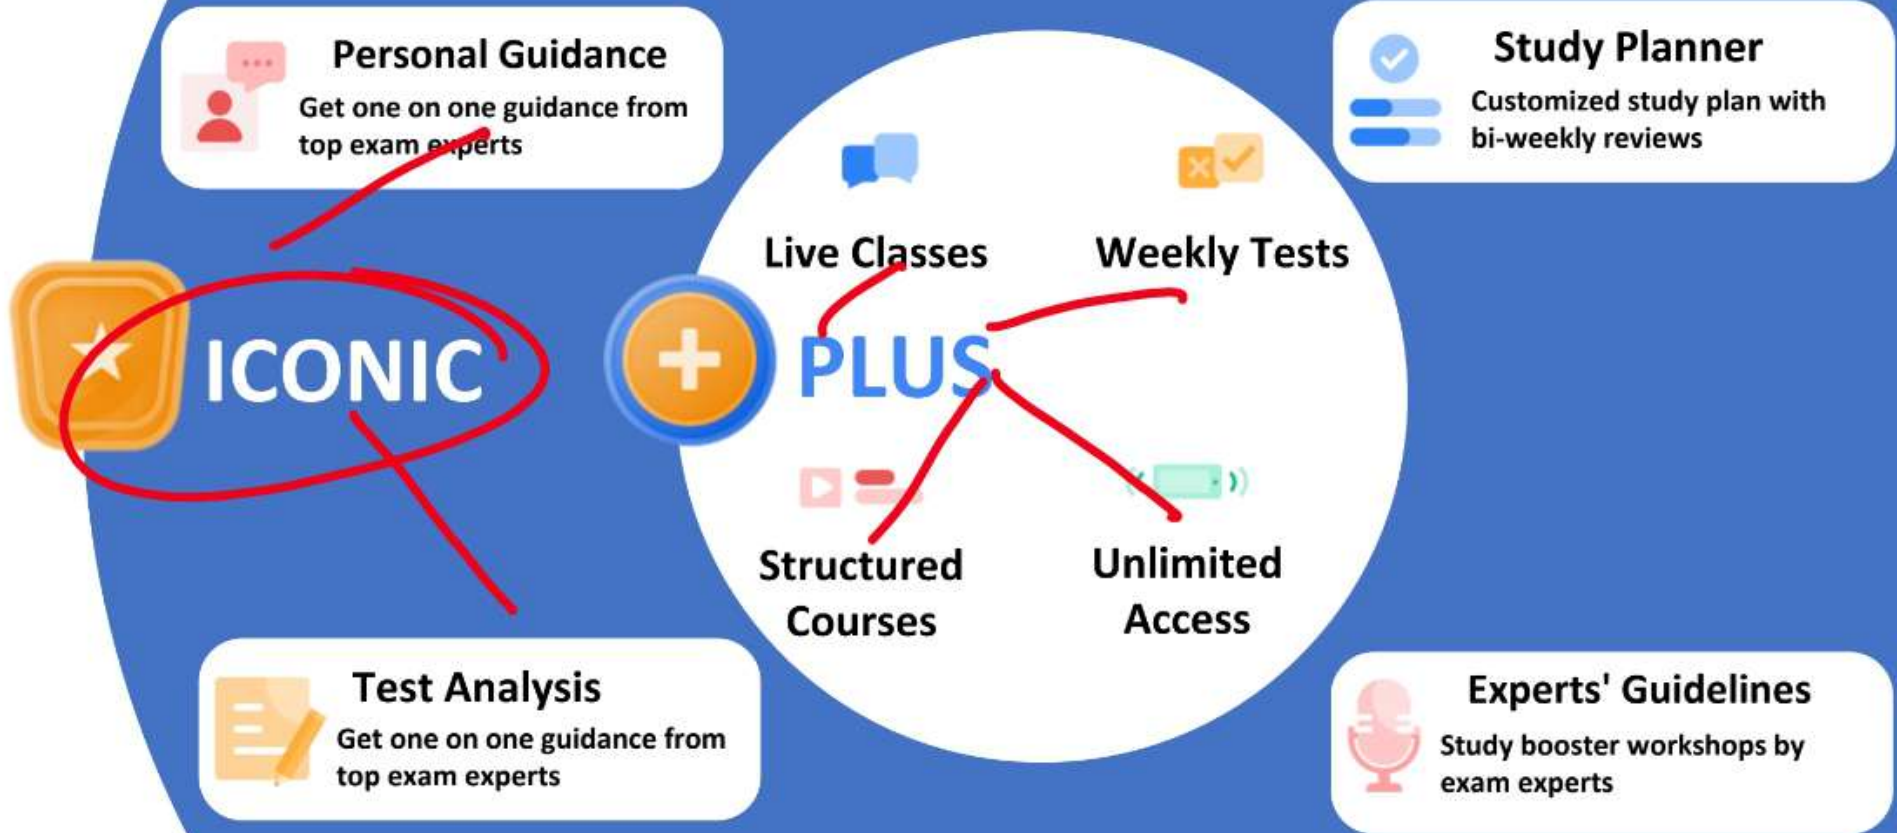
Personal Guidance
Get one on one guidance from top exam experts

Study Planner
Customized study plan with bi-weekly reviews

Live Classes

Weekly Tests

ICONIC

PLUS

Structured Courses

Unlimited Access

Test Analysis
Get one on one guidance from top exam experts

Experts' Guidelines
Study booster workshops by exam experts